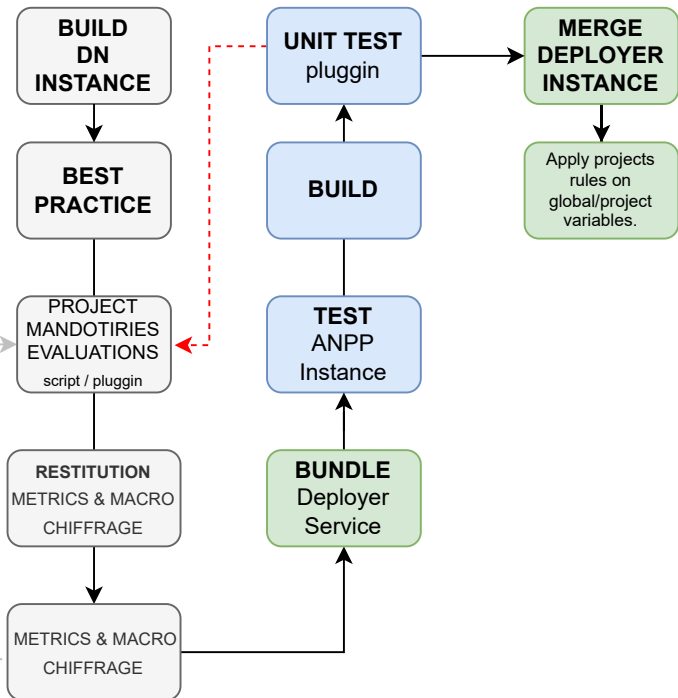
BUILD
DN
INSTANCE

BEST
PRACTICE

PROJECT
MANDOTIRIES
EVALUATIONS
script / pluggin

RESTITUTION
METRICS & MACRO
CHIFFRAGE

METRICS & MACRO
CHIFFRAGE

UNIT TEST
pluggin

BUILD

TEST
ANPP
Instance

BUNDLE
Deployer
Service

MERGE
DEPLOYER
INSTANCE

Apply projects rules on global/project variables.